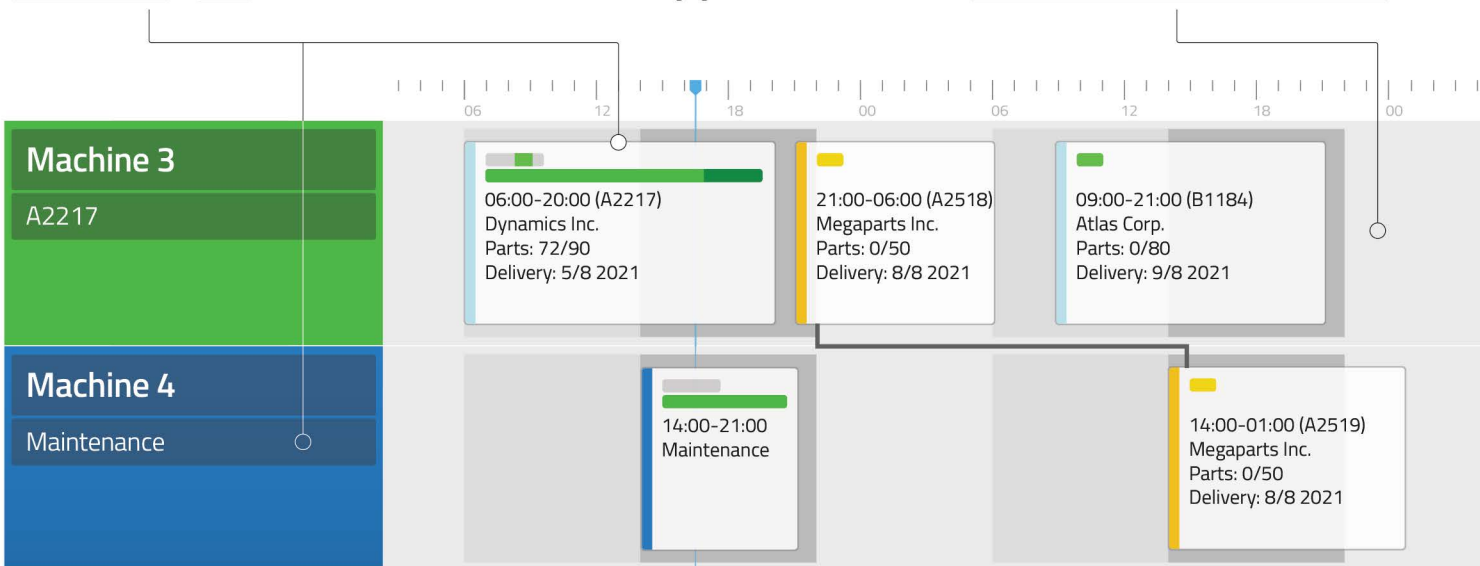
06 12 18 00 06 12 18 00

Machine 3

A2217

06:00-20:00 (A2217)
Dynamics Inc.
Parts: 72/90
Delivery: 5/8 2021

21:00-06:00 (A2518)
Megaparts Inc.
Parts: 0/50
Delivery: 8/8 2021

09:00-21:00 (B1184)
Atlas Corp.
Parts: 0/80
Delivery: 9/8 2021

Machine 4

Maintenance

14:00-21:00
Maintenance

14:00-01:00 (A2519)
Megaparts Inc.
Parts: 0/50
Delivery: 8/8 2021